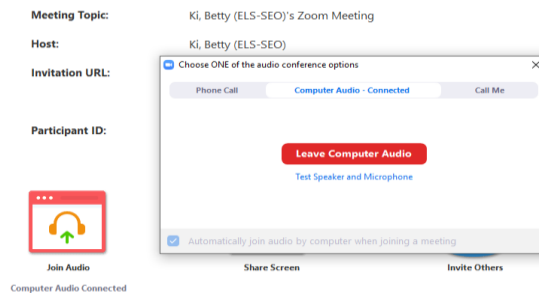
Meeting Topic: Ki, Betty (ELS-SEO)'s Zoom Meeting

Host: Ki, Betty (ELS-SEO)

Invitation URL:

Participant ID:

Choose ONE of the audio conference options

Phone Call

Computer Audio - Connected

Call Me

Leave Computer Audio

Test Speaker and Microphone

Automatically join audio by computer when joining a meeting

Join Audio

Computer Audio Connected

Share Screen

Invite Others